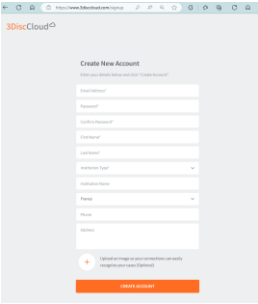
https://www.3disccloud.com/signup

3DiscCloud

Create New Account

Enter your details below and click "Create Account"

Email Address*

Password*

Confirm Password*

First Name*

Last Name*

Institution Type*

Institution Name

France

Phone

Address

Upload an image so your connections can easily recognize your space (Optional)

CREATE ACCOUNT